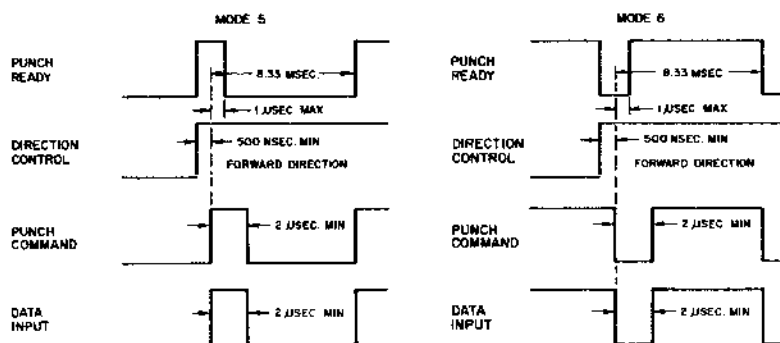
MODE 5

PUNCH READY

8.33 MSEC.

1 μSEC MAX

DIRECTION CONTROL

500 NSEC. MIN

FORWARD DIRECTION

PUNCH COMMAND

2 μSEC. MIN

DATA INPUT

2 μSEC. MIN

MODE 6

PUNCH READY

8.33 MSEC

1 μSEC MAX

DIRECTION CONTROL

500 NSEC. MIN

FORWARD DIRECTION

PUNCH COMMAND

2 μSEC. MIN

DATA INPUT

2 μSEC. MIN